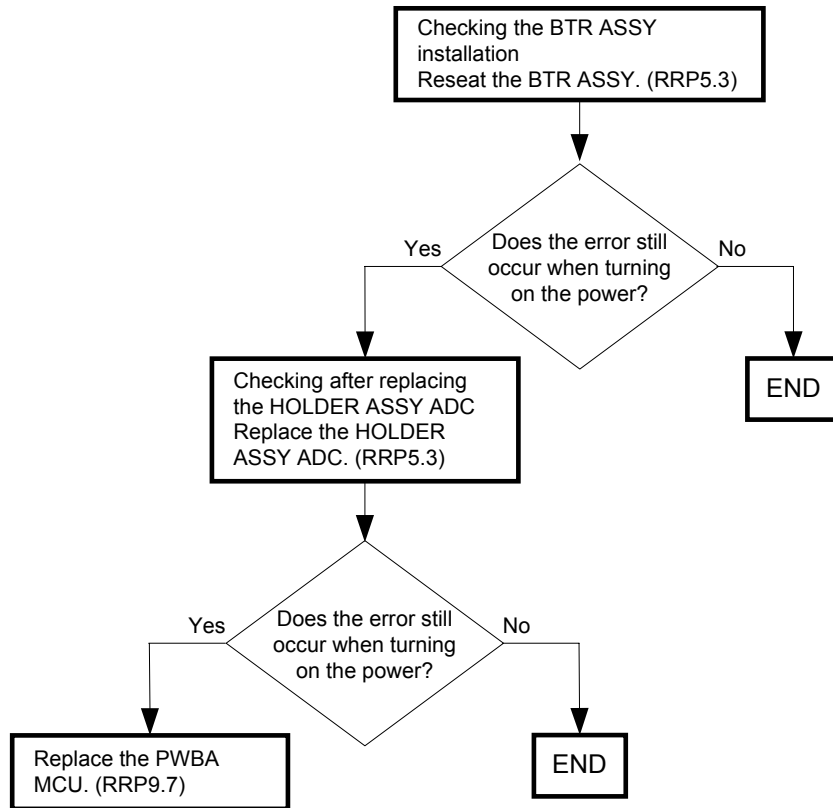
Checking the BTR ASSY installation
Reseat the BTR ASSY. (RRP5.3)

Does the error still occur when turning on the power?

Yes

No

END

Checking after replacing the HOLDER ASSY ADC
Replace the HOLDER ASSY ADC. (RRP5.3)

Does the error still occur when turning on the power?

Yes

No

Replace the PWBA MCU. (RRP9.7)

END